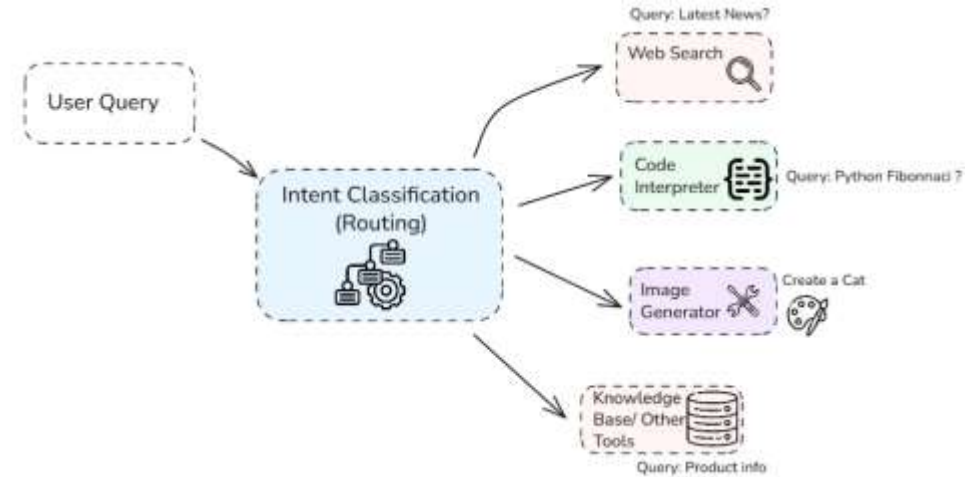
Query: Latest News?

Web Search

User Query

Intent Classification (Routing)

Code Interpreter

Query: Python Fibonnaci ?

Image Generator

Create a Cat

Knowledge Base/ Other Tools

Query: Product info